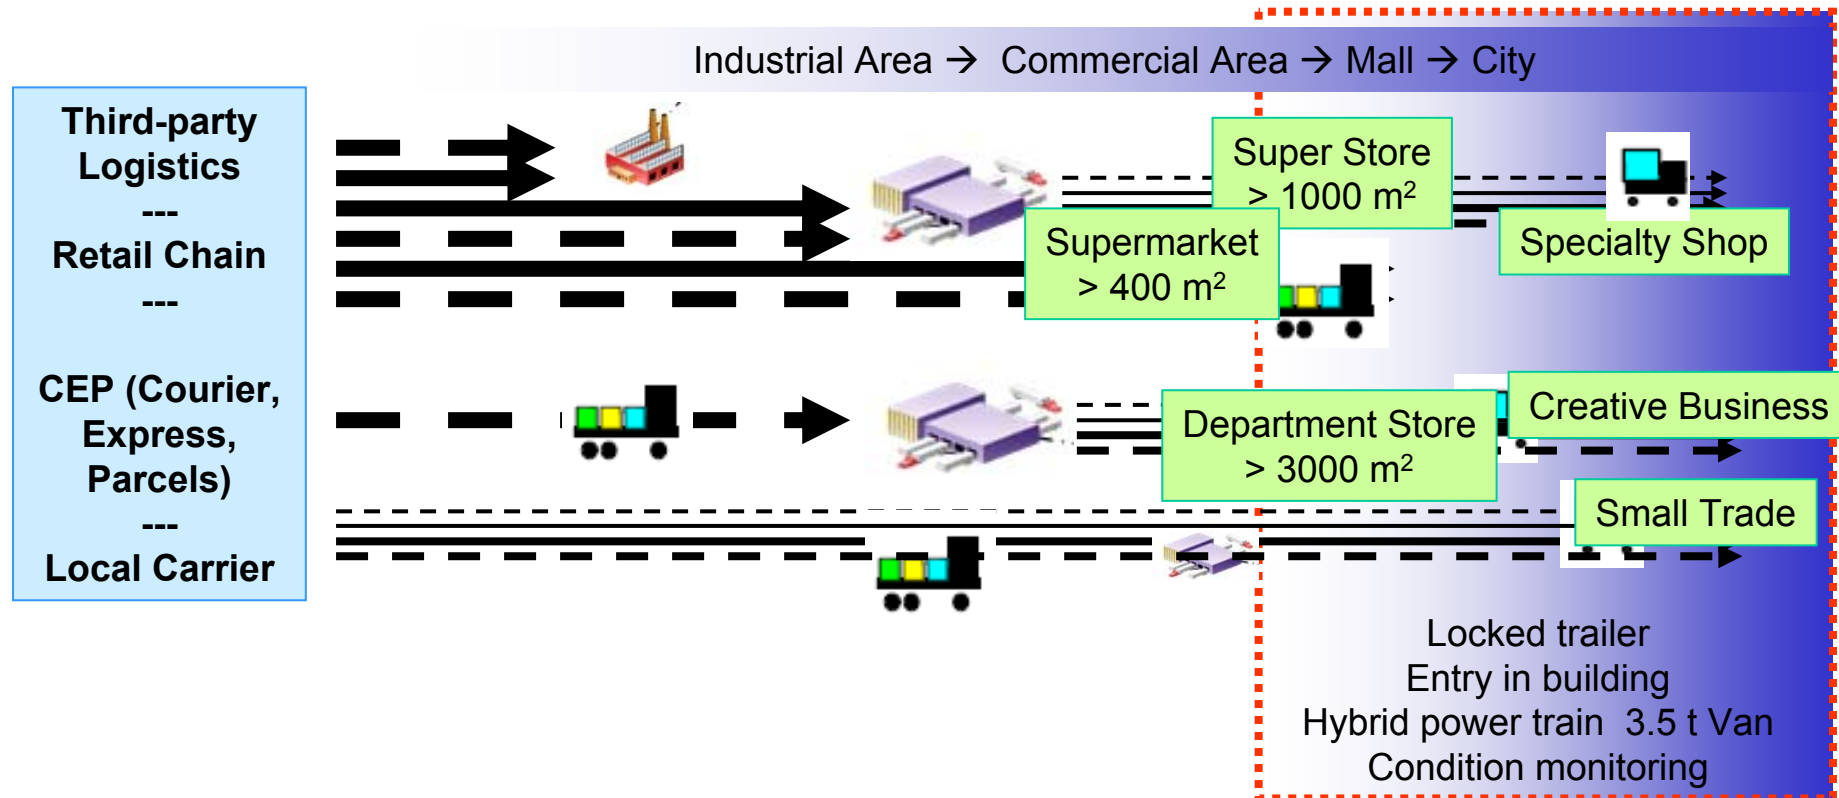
Industrial Area → Commercial Area → Mall → City

Third-party Logistics
---
Retail Chain
---

CEP (Courier, Express, Parcels)
---
Local Carrier

Super Store > 1000 m²

Supermarket > 400 m²

Specialty Shop

Department Store > 3000 m²

Creative Business

Small Trade

Locked trailer
Entry in building
Hybrid power train 3.5 t Van
Condition monitoring